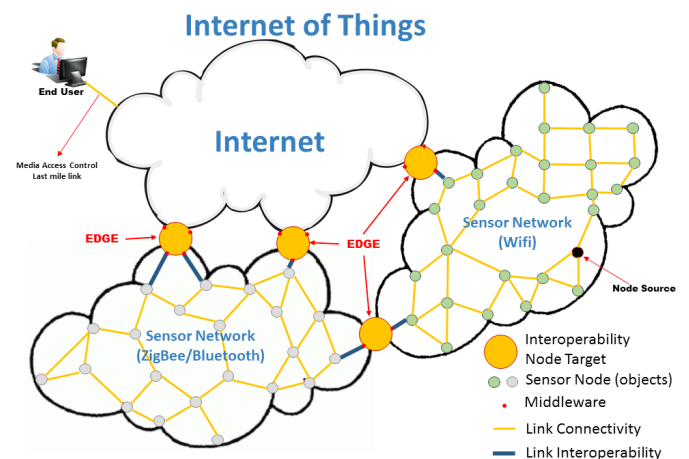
Internet of Things

End User

Media Access Control
Last mile link

Internet

EDGE

EDGE

Sensor Network
(Wifi)

Node Source

Sensor Network
(ZigBee/Bluetooth)

Interoperability
Node Target

Sensor Node (objects)

Middleware

Link Connectivity

Link Interoperability